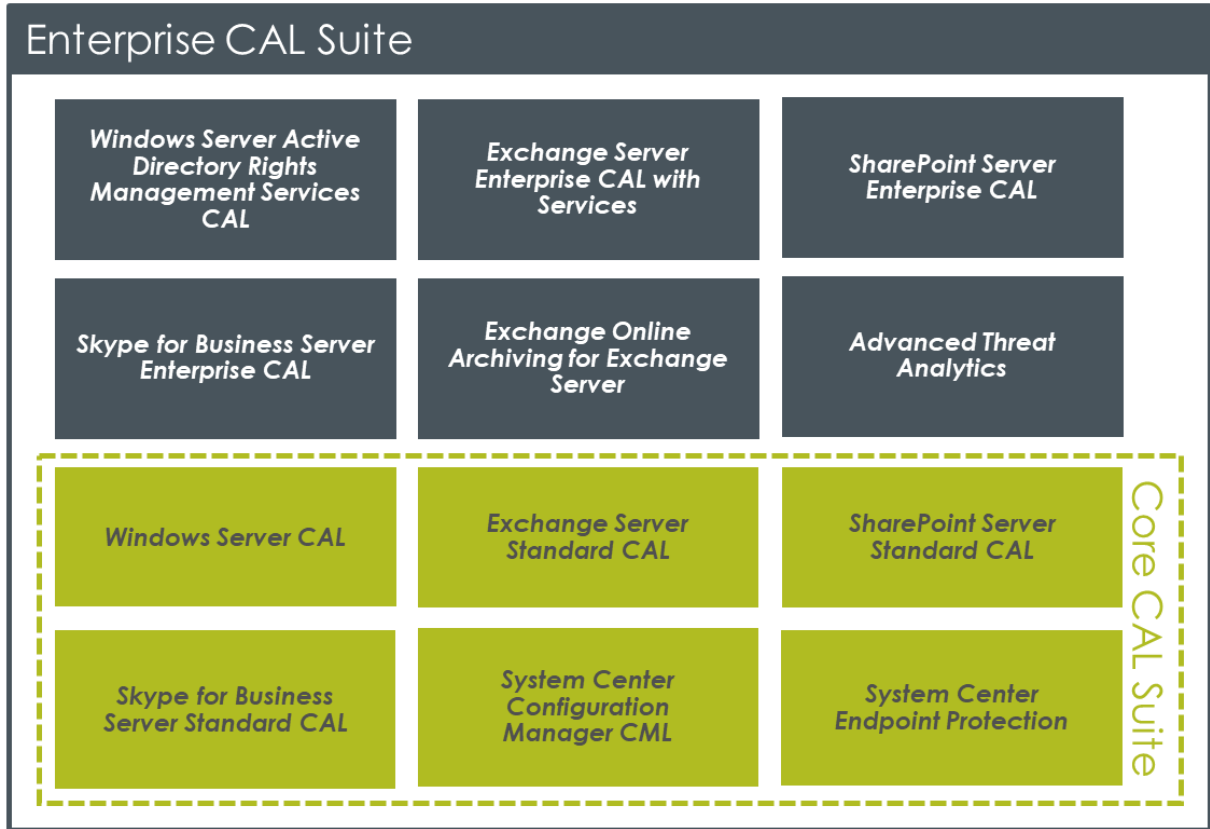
Enterprise CAL Suite

Windows Server Active Directory Rights Management Services CAL

Exchange Server Enterprise CAL with Services

SharePoint Server Enterprise CAL

Skype for Business Server Enterprise CAL

Exchange Online Archiving for Exchange Server

Advanced Threat Analytics

Windows Server CAL

Exchange Server Standard CAL

SharePoint Server Standard CAL

Skype for Business Server Standard CAL

System Center Configuration Manager CML

System Center Endpoint Protection

Core CAL Suite